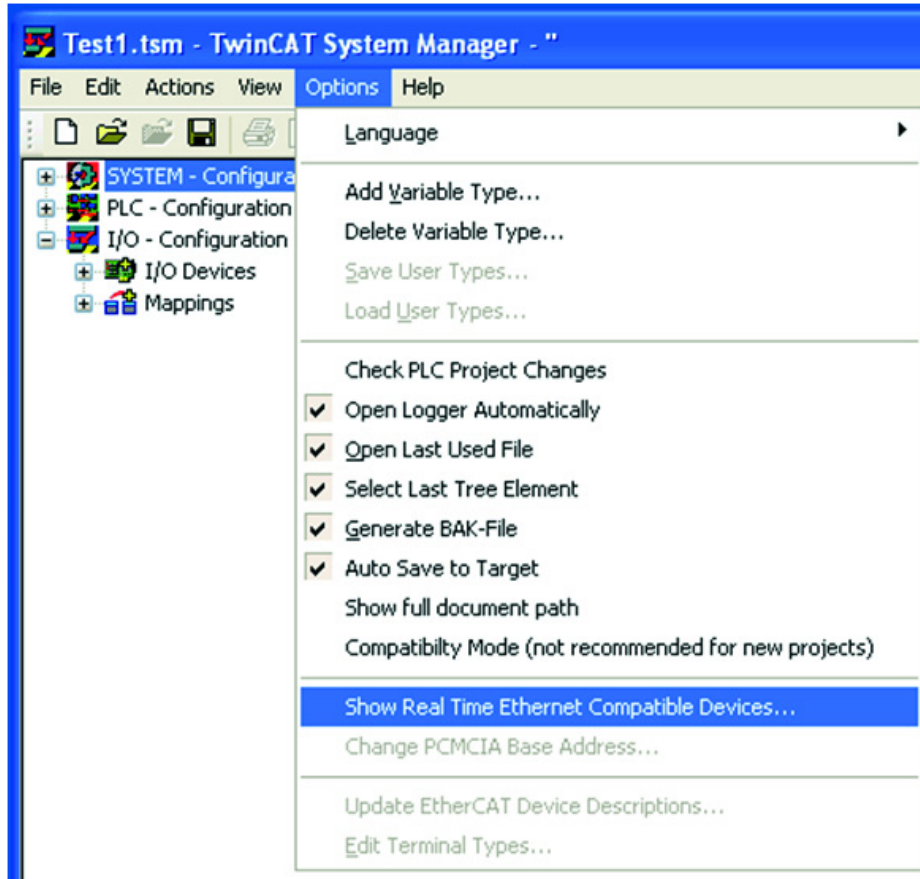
Test1.tsm - TwinCAT System Manager - "

File Edit Actions View Options Help

SYSTEM - Configura
PLC - Configuration
I/O - Configuration
I/O Devices
Mappings

Language

Add Variable Type...
Delete Variable Type...
Save User Types...
Load User Types...

Check PLC Project Changes
Open Logger Automatically
Open Last Used File
Select Last Tree Element
Generate BAK-File
Auto Save to Target
Show full document path
Compatibilty Mode (not recommended for new projects)

Show Real Time Ethernet Compatible Devices...
Change PCMCIA Base Address...

Update EtherCAT Device Descriptions...
Edit Terminal Types...